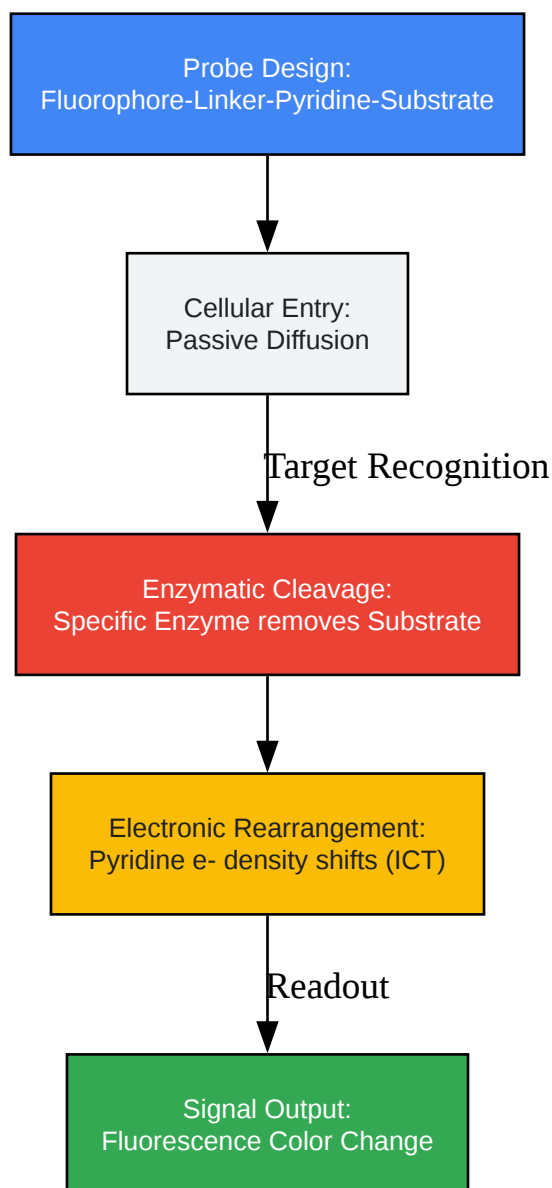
Probe Design:
Fluorophore-Linker-Pyridine-Substrate

Cellular Entry:
Passive Diffusion

Target Recognition

Enzymatic Cleavage:
Specific Enzyme removes Substrate

Electronic Rearrangement:
Pyridine e- density shifts (ICT)

Readout

Signal Output:
Fluorescence Color Change